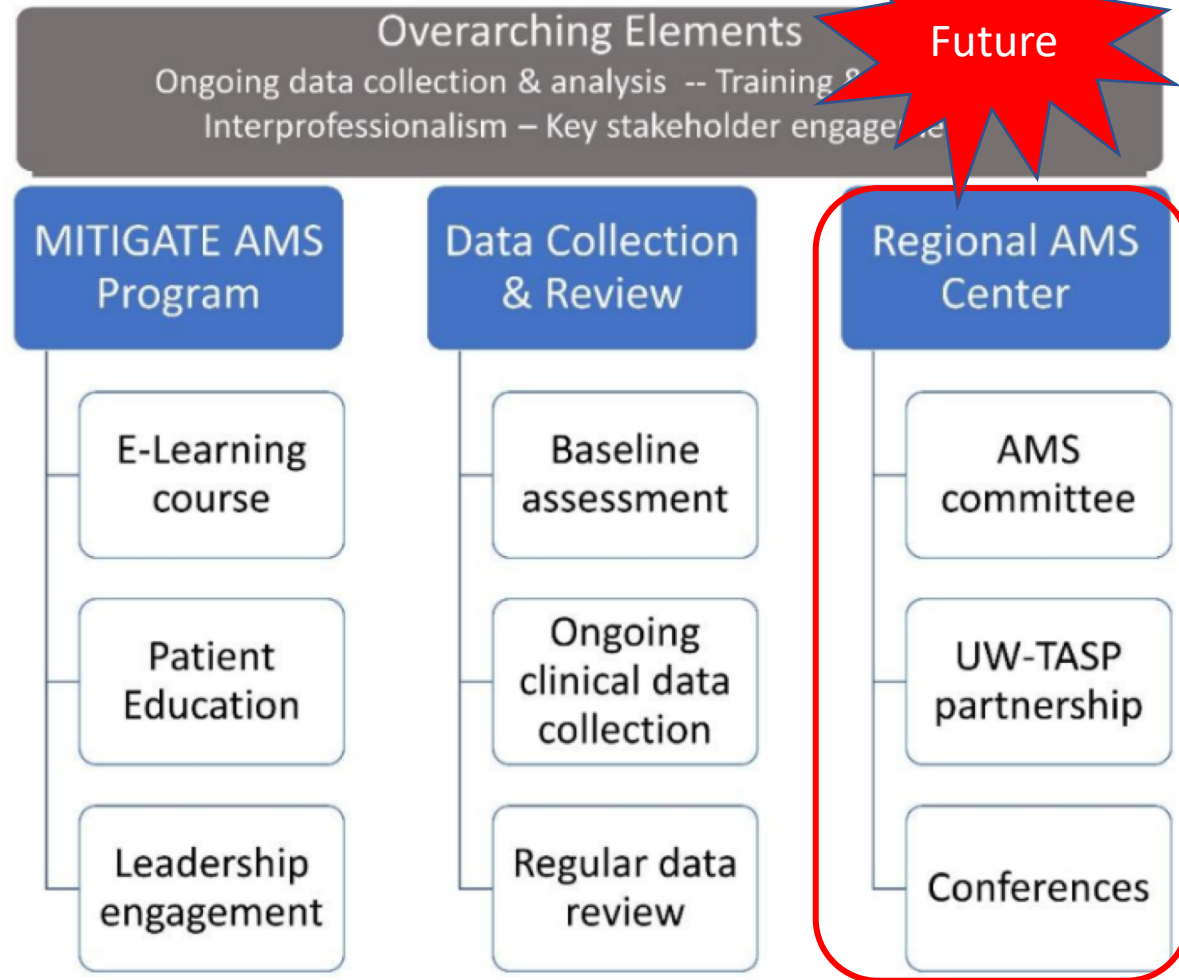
Overarching Elements
Ongoing data collection & analysis -- Training & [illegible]
Interprofessionalism – Key stakeholder engage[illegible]

Future

MITIGATE AMS Program

E-Learning course

Patient Education

Leadership engagement

Data Collection & Review

Baseline assessment

Ongoing clinical data collection

Regular data review

Regional AMS Center

AMS committee

UW-TASP partnership

Conferences